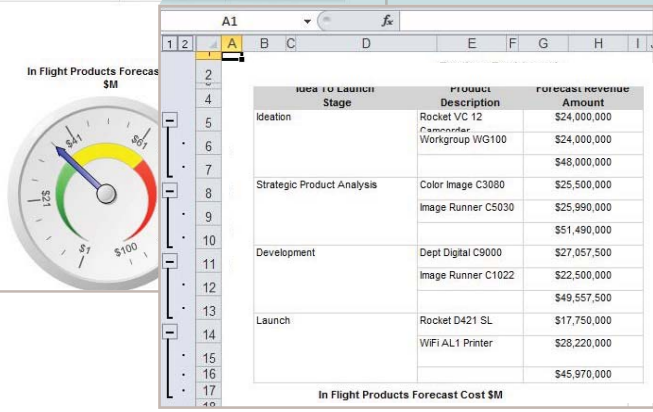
In Flight Products Forecas
$M

$41
$61
$21
$1
$100

A1
$f_x$

1 2
A B C D E F G H I J

2
4
5
6
7
8
9
10
11
12
13
14
15
16
17

| Idea To Launch Stage | Product Description | Forecast Revenue Amount |
|---|---|---|
| Ideation | Rocket VC 12 Camcorder | $24,000,000 |
| | Workgroup WG100 | $24,000,000 |
| | | $48,000,000 |
| Strategic Product Analysis | Color Image C3080 | $25,500,000 |
| | Image Runner C5030 | $25,990,000 |
| | | $51,490,000 |
| Development | Dept Digital C9000 | $27,057,500 |
| | Image Runner C1022 | $22,500,000 |
| | | $49,557,500 |
| Launch | Rocket D421 SL | $17,750,000 |
| | WiFi AL1 Printer | $28,220,000 |
| | | $45,970,000 |

In Flight Products Forecast Cost $M